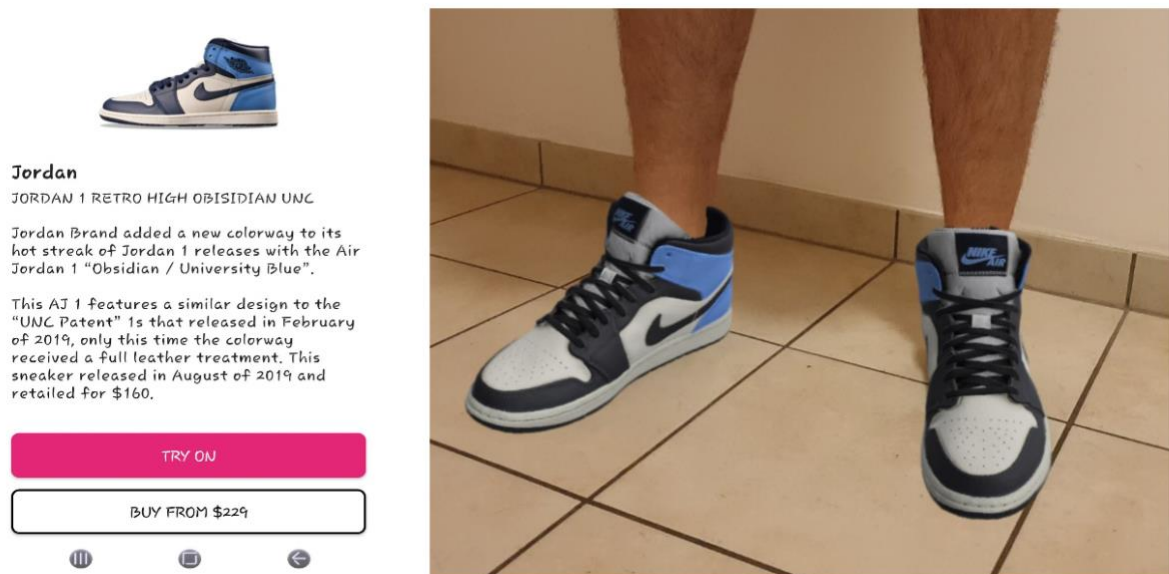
Jordan

JORDAN 1 RETRO HIGH OBISIDIAN UNC

Jordan Brand added a new colorway to its hot streak of Jordan 1 releases with the Air Jordan 1 “Obsidian / University Blue”.

This AJ 1 features a similar design to the “UNC Patent” 1s that released in February of 2019, only this time the colorway received a full leather treatment. This sneaker released in August of 2019 and retailed for $160.

TRY ON

BUY FROM $229

NIKE AIR

NIKE AIR